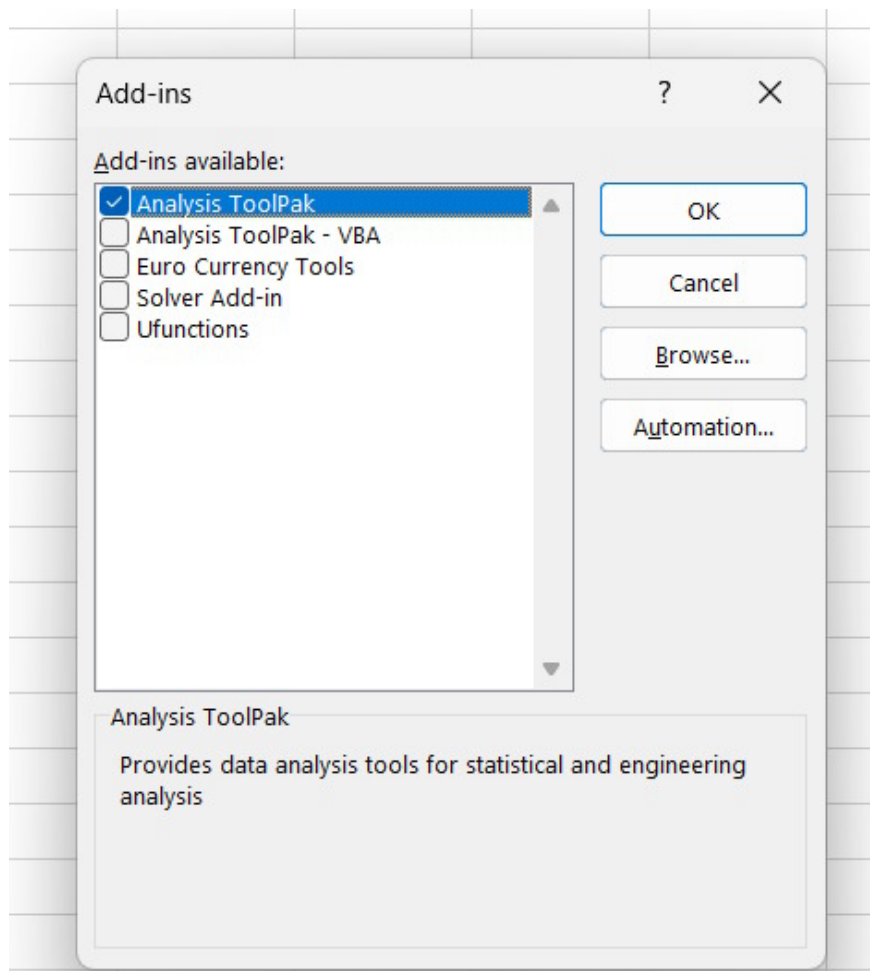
Add-ins

?

X

Add-ins available:

Analysis ToolPak
Analysis ToolPak - VBA
Euro Currency Tools
Solver Add-in
Ufunctions

OK

Cancel

Browse...

Automation...

Analysis ToolPak

Provides data analysis tools for statistical and engineering analysis